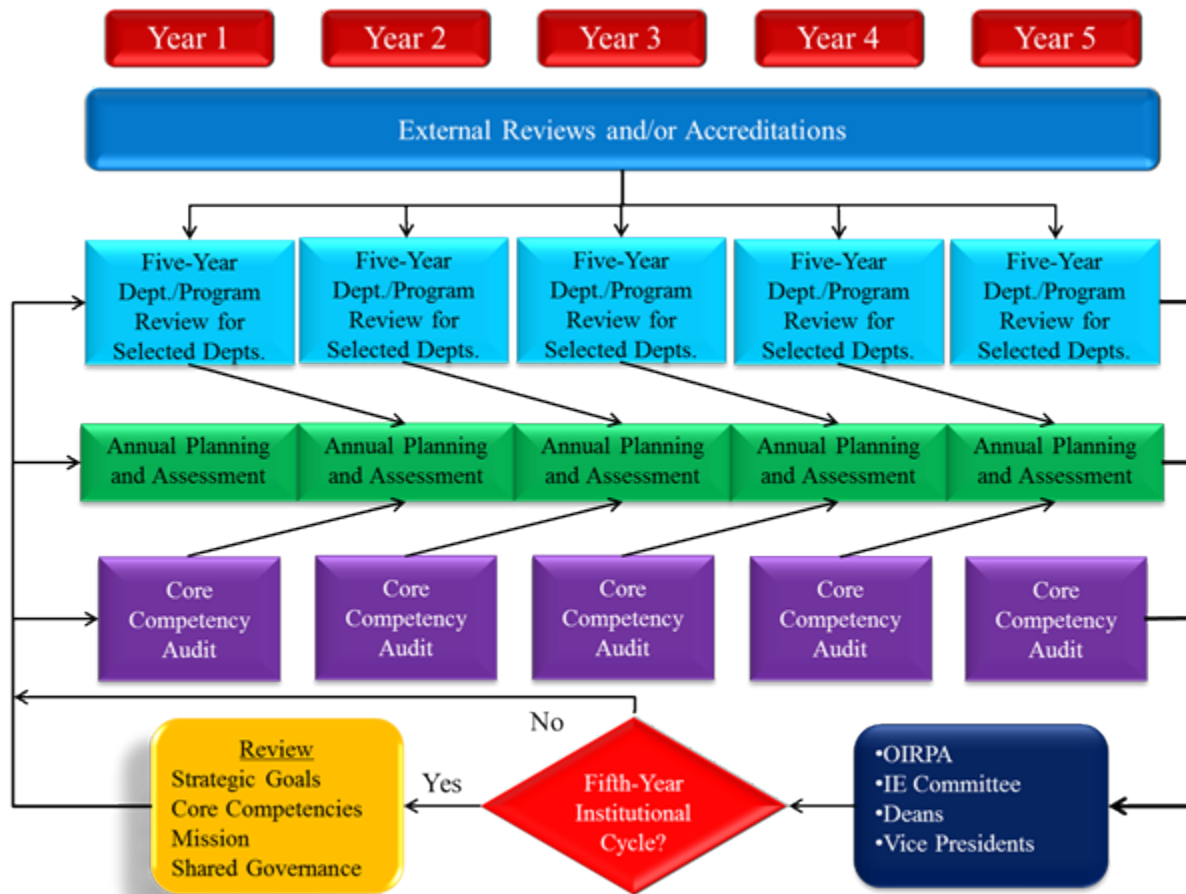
Year 1

Year 2

Year 3

Year 4

Year 5

External Reviews and/or Accreditations

Five-Year Dept./Program Review for Selected Depts.

Five-Year Dept./Program Review for Selected Depts.

Five-Year Dept./Program Review for Selected Depts.

Five-Year Dept./Program Review for Selected Depts.

Five-Year Dept./Program Review for Selected Depts.

Annual Planning and Assessment

Annual Planning and Assessment

Annual Planning and Assessment

Annual Planning and Assessment

Annual Planning and Assessment

Core Competency Audit

Core Competency Audit

Core Competency Audit

Core Competency Audit

Core Competency Audit

No

Review
Strategic Goals
Core Competencies
Mission
Shared Governance

Yes

Fifth-Year Institutional Cycle?

•OIRPA
•IE Committee
•Deans
•Vice Presidents